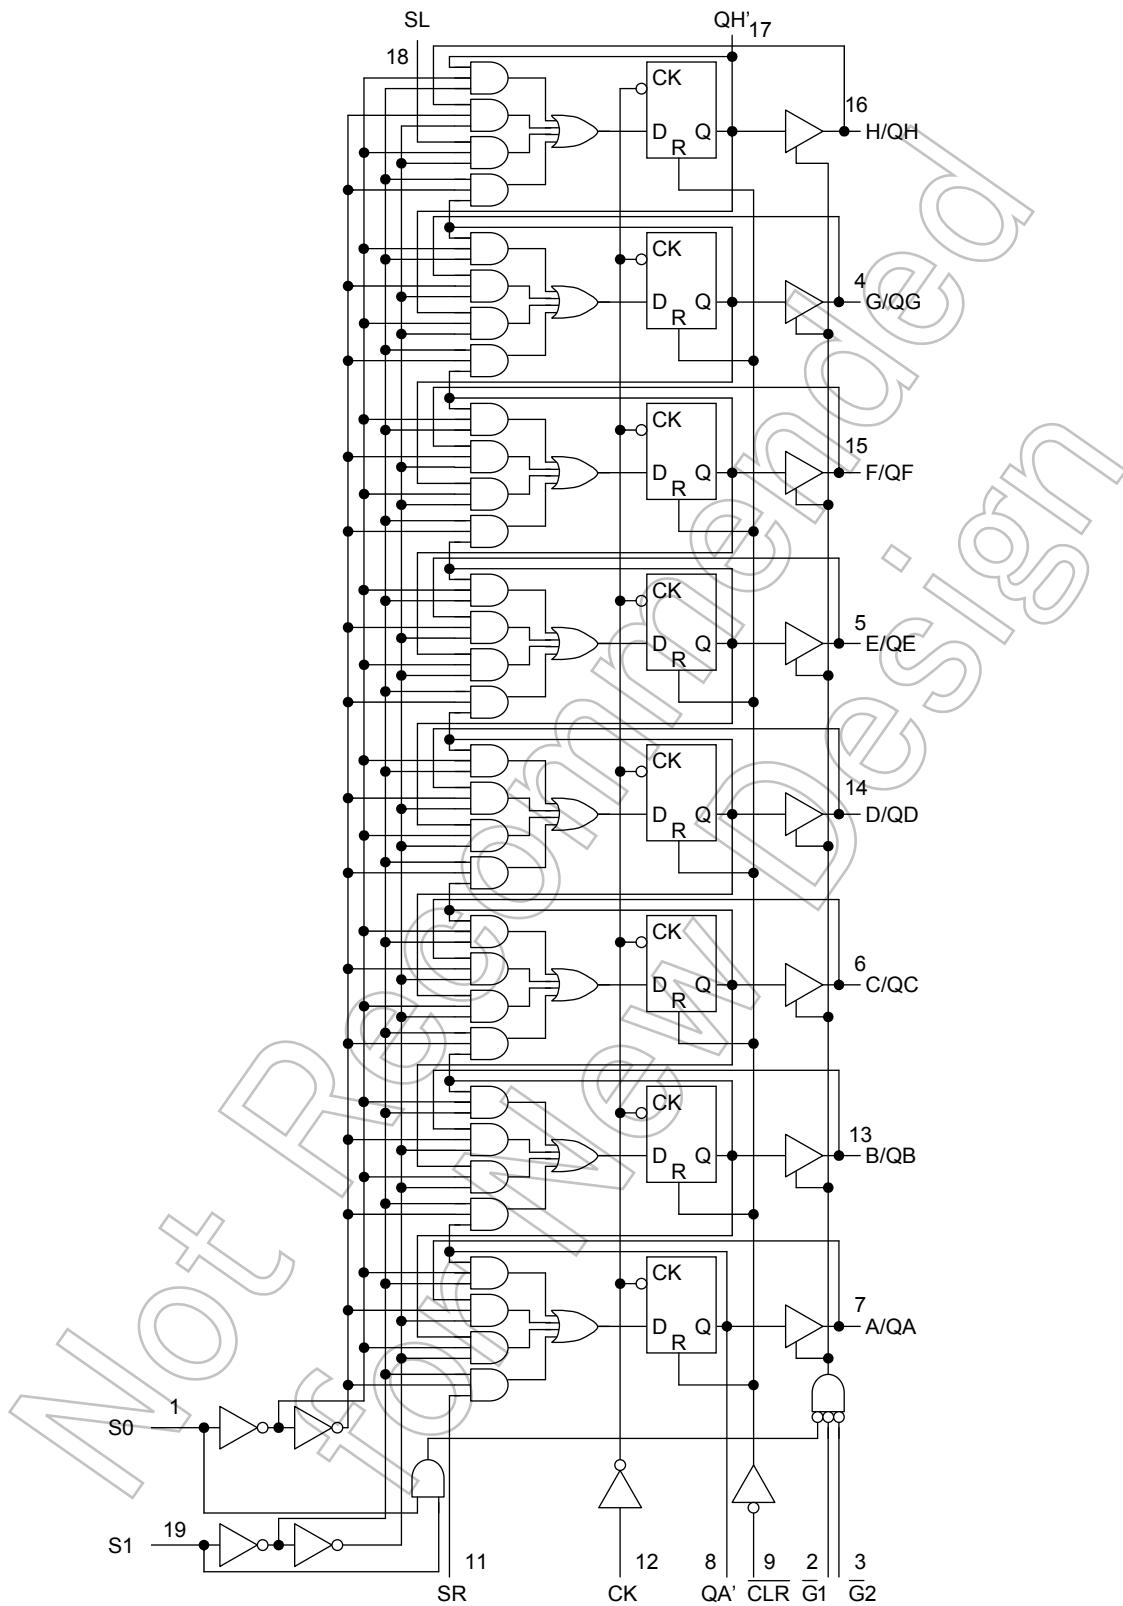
SL
QH'
17
18
CK
D Q
R
16
H/QH
CK
D Q
R
4
G/QG
CK
D Q
R
15
F/QF
CK
D Q
R
5
E/QE
CK
D Q
R
14
D/QD
CK
D Q
R
6
C/QC
CK
D Q
R
13
B/QB
CK
D Q
R
7
A/QA
1
S0
19
S1
11
SR
12
CK
8
QA'
9
$\overline{CLR}$
2
$\overline{G1}$
3
$\overline{G2}$

Not Recommended for New Design